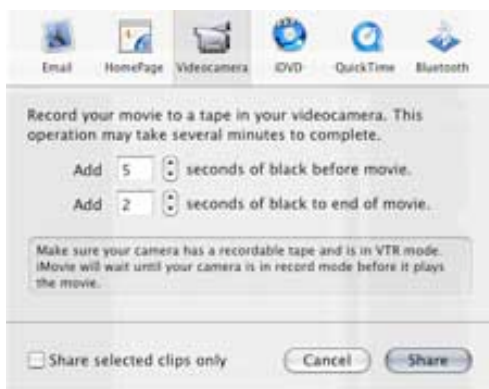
Email HomePage Videocamera iDVD QuickTime Bluetooth

Record your movie to a tape in your videocamera. This operation may take several minutes to complete.

Add 5 seconds of black before movie.

Add 2 seconds of black to end of movie.

Make sure your camera has a recordable tape and is in VTR mode. iMovie will wait until your camera is in record mode before it plays the movie.

Share selected clips only

Cancel

Share